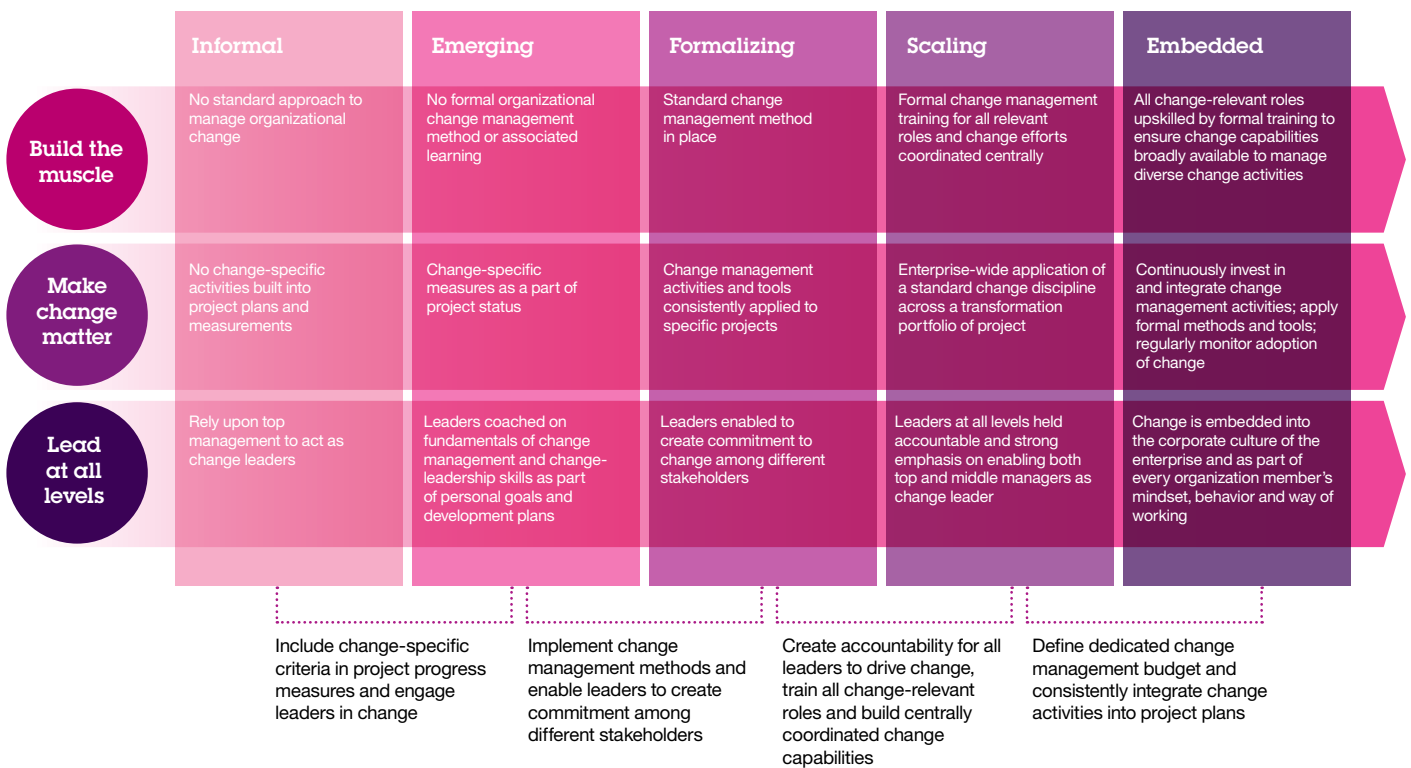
| | Informal | Emerging | Formalizing | Scaling | Embedded |
|---|---|---|---|---|---|
| Build the muscle | No standard approach to manage organizational change | No formal organizational change management method or associated learning | Standard change management method in place | Formal change management training for all relevant roles and change efforts coordinated centrally | All change-relevant roles upskilled by formal training to ensure change capabilities broadly available to manage diverse change activities |
| Make change matter | No change-specific activities built into project plans and measurements | Change-specific measures as a part of project status | Change management activities and tools consistently applied to specific projects | Enterprise-wide application of a standard change discipline across a transformation portfolio of project | Continuously invest in and integrate change management activities; apply formal methods and tools; regularly monitor adoption of change |
| Lead at all levels | Rely upon top management to act as change leaders | Leaders coached on fundamentals of change management and change-leadership skills as part of personal goals and development plans | Leaders enabled to create commitment to change among different stakeholders | Leaders at all levels held accountable and strong emphasis on enabling both top and middle managers as change leader | Change is embedded into the corporate culture of the enterprise and as part of every organization member's mindset, behavior and way of working |

Include change-specific criteria in project progress measures and engage leaders in change

Implement change management methods and enable leaders to create commitment among different stakeholders

Create accountability for all leaders to drive change, train all change-relevant roles and build centrally coordinated change capabilities

Define dedicated change management budget and consistently integrate change activities into project plans